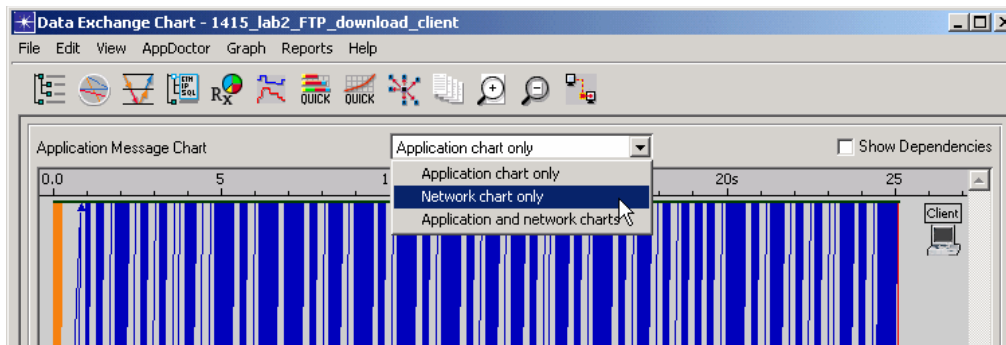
Data Exchange Chart - 1415_lab2_FTP_download_client

File Edit View AppDoctor Graph Reports Help

ETH IP SQL

Rx

QUICK QUICK

Application Message Chart

Application chart only

Show Dependencies

Application chart only
Network chart only
Application and network charts

0.0 5 1 20s 25

Client